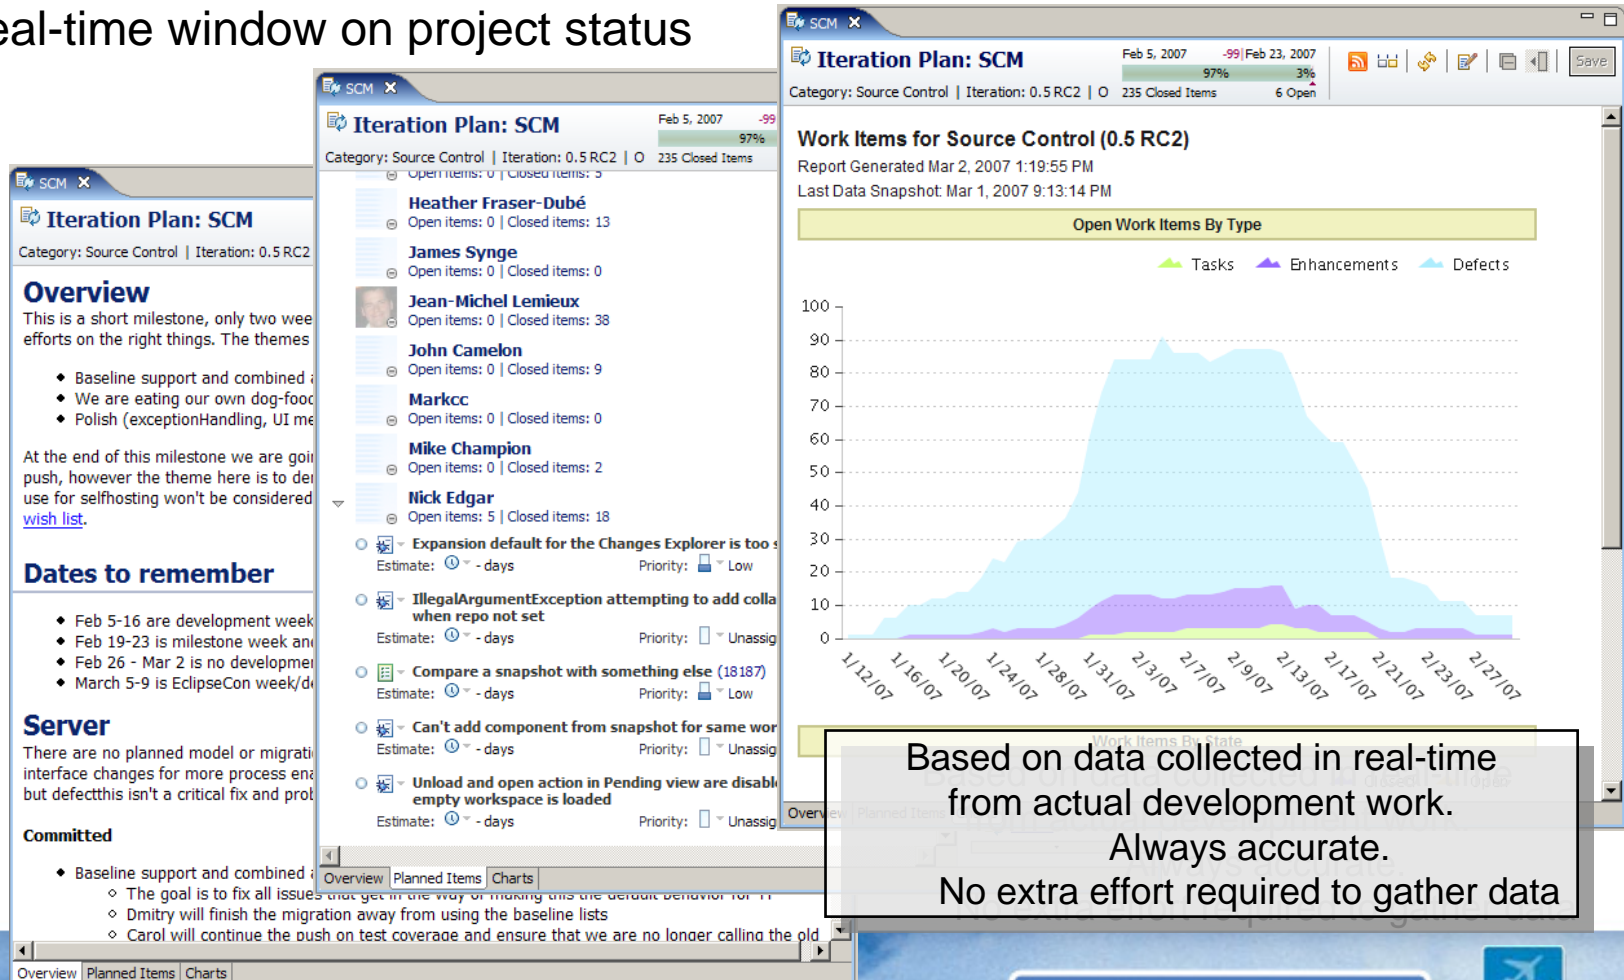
eal-time window on project status

SCM

Iteration Plan: SCM

Category: Source Control | Iteration: 0.5 RC2

Overview

This is a short milestone, only two wee efforts on the right things. The themes

- Baseline support and combined
- We are eating our own dog-food
- Polish (exceptionHandling, UI me

At the end of this milestone we are goi push, however the theme here is to de use for selfhosting won't be considered wish list.

Dates to remember

- Feb 5-16 are development week
- Feb 19-23 is milestone week an
- Feb 26 - Mar 2 is no developme
- March 5-9 is EclipseCon week/d

Server

There are no planned model or migrati interface changes for more process en but defectthis isn't a critical fix and pro

Committed

- Baseline support and combined
  - The goal is to fix all issues that get in the way of making this the default behavior for
  - Dmitry will finish the migration away from using the baseline lists
  - Carol will continue the push on test coverage and ensure that we are no longer calling the old

Overview | Planned Items | Charts

SCM

Iteration Plan: SCM

Feb 5, 2007 -99

97%

Category: Source Control | Iteration: 0.5 RC2 | O 235 Closed Items

Open items: 0 | Closed items: 5

Heather Fraser-Dubé
Open items: 0 | Closed items: 13

James Synge
Open items: 0 | Closed items: 0

Jean-Michel Lemieux
Open items: 0 | Closed items: 38

John Camelon
Open items: 0 | Closed items: 9

Markcc
Open items: 0 | Closed items: 0

Mike Champion
Open items: 0 | Closed items: 2

Nick Edgar
Open items: 5 | Closed items: 18

Expansion default for the Changes Explorer is too
Estimate: - days Priority: Low

IllegalArgumentException attempting to add colla when repo not set
Estimate: - days Priority: Unassig

Compare a snapshot with something else (18187)
Estimate: - days Priority: Low

Can't add component from snapshot for same wor
Estimate: - days Priority: Unassig

Unload and open action in Pending view are disabl empty workspace is loaded
Estimate: - days Priority: Unassig

Overview | Planned Items | Charts

SCM

Iteration Plan: SCM

Feb 5, 2007 -99 Feb 23, 2007

97% 3%

Category: Source Control | Iteration: 0.5 RC2 | O 235 Closed Items 6 Open

Save

Work Items for Source Control (0.5 RC2)

Report Generated Mar 2, 2007 1:19:55 PM

Last Data Snapshot: Mar 1, 2007 9:13:14 PM

Open Work Items By Type

Tasks Enhancements Defects

100 90 80 70 60 50 40 30 20 10 0

1/12/07 1/16/07 1/20/07 1/24/07 1/28/07 1/31/07 2/3/07 2/7/07 2/9/07 2/13/07 2/17/07 2/21/07 2/23/07 2/27/07

Work Items By State

Overview Planned Items

Based on data collected in real-time from actual development work.
Always accurate.
No extra effort required to gather data